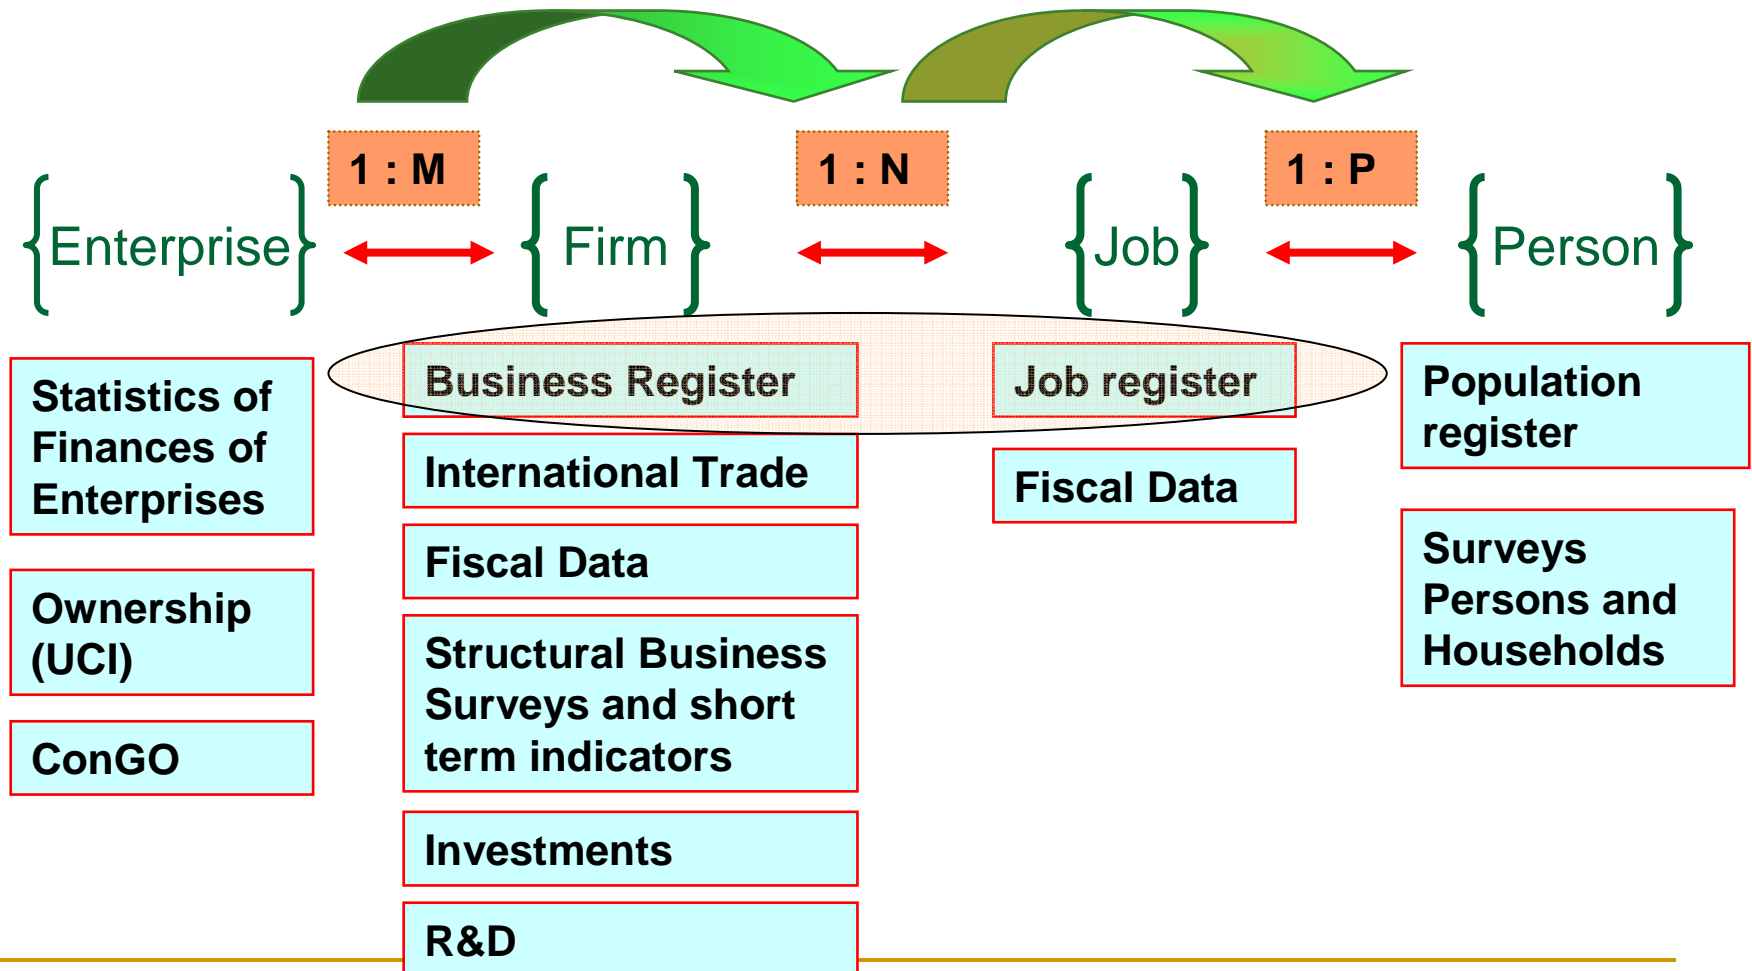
1 : M

1 : N

1 : P

$\{$Enterprise$\}$

$\{$Firm$\}$

$\{$Job$\}$

$\{$Person$\}$

Statistics of Finances of Enterprises

Ownership (UCI)

ConGO

Business Register

International Trade

Fiscal Data

Structural Business Surveys and short term indicators

Investments

R&D

Job register

Fiscal Data

Population register

Surveys Persons and Households